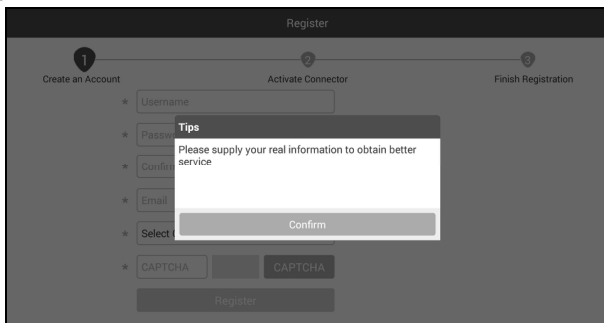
Register

1 Create an Account
2 Activate Connector
3 Finish Registration

* Username
* Passw
* Confir
* Email
* Select C
* CAPTCHA CAPTCHA

Register

Tips

Please supply your real information to obtain better service

Confirm